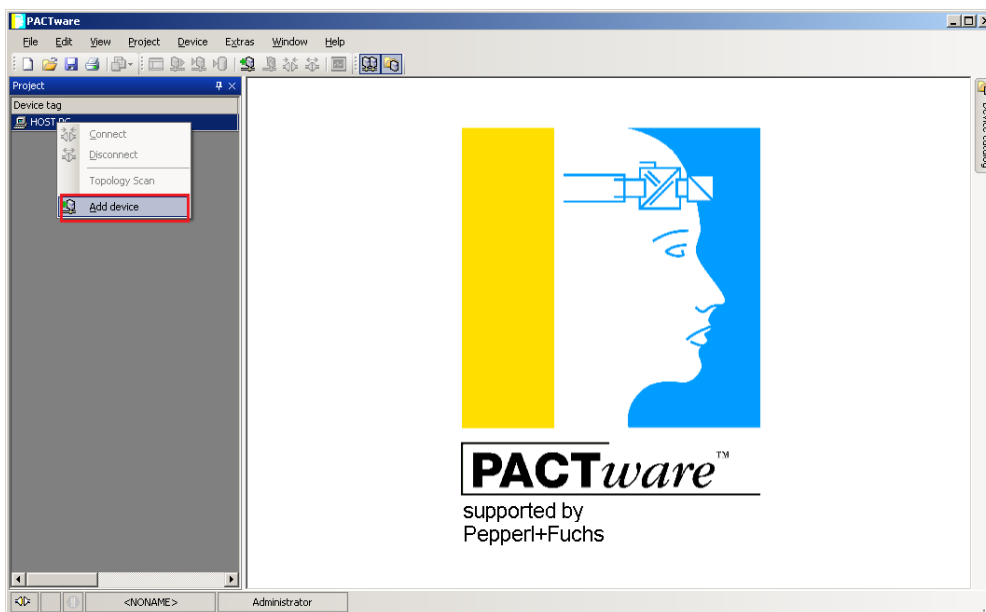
PACTware

File Edit View Project Device Extras Window Help

Project

Device tag

HOST PC

Connect

Disconnect

Topology Scan

Add device

PACTware™

supported by
Pepperl+Fuchs

<NONAME>

Administrator

Device catalog